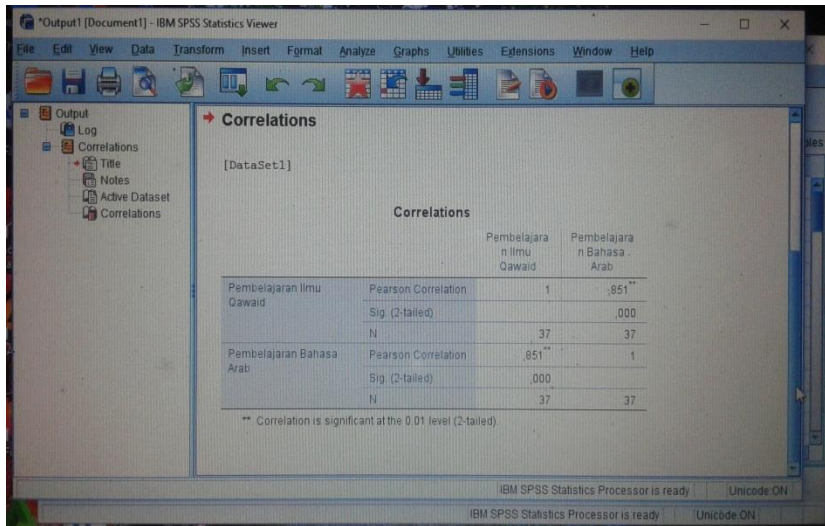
*Output1 [Document1] - IBM SPSS Statistics Viewer

File Edit View Data Transform Insert Format Analyze Graphs Utilities Extensions Window Help

Output
Log
Correlations
Title
Notes
Active Dataset
Correlations

Correlations

[DataSet1]

Correlations

| | | Pembelajaran Ilmu Qawaid | Pembelajaran Bahasa Arab |
|---|---|---|---|
| Pembelajaran Ilmu Qawaid | Pearson Correlation | 1 | ,851** |
| | Sig. (2-tailed) | | ,000 |
| | N | 37 | 37 |
| Pembelajaran Bahasa Arab | Pearson Correlation | ,851** | 1 |
| | Sig. (2-tailed) | ,000 | |
| | N | 37 | 37 |

** Correlation is significant at the 0.01 level (2-tailed).

IBM SPSS Statistics Processor is ready Unicode:ON

IBM SPSS Statistics Processor is ready Unicode:ON